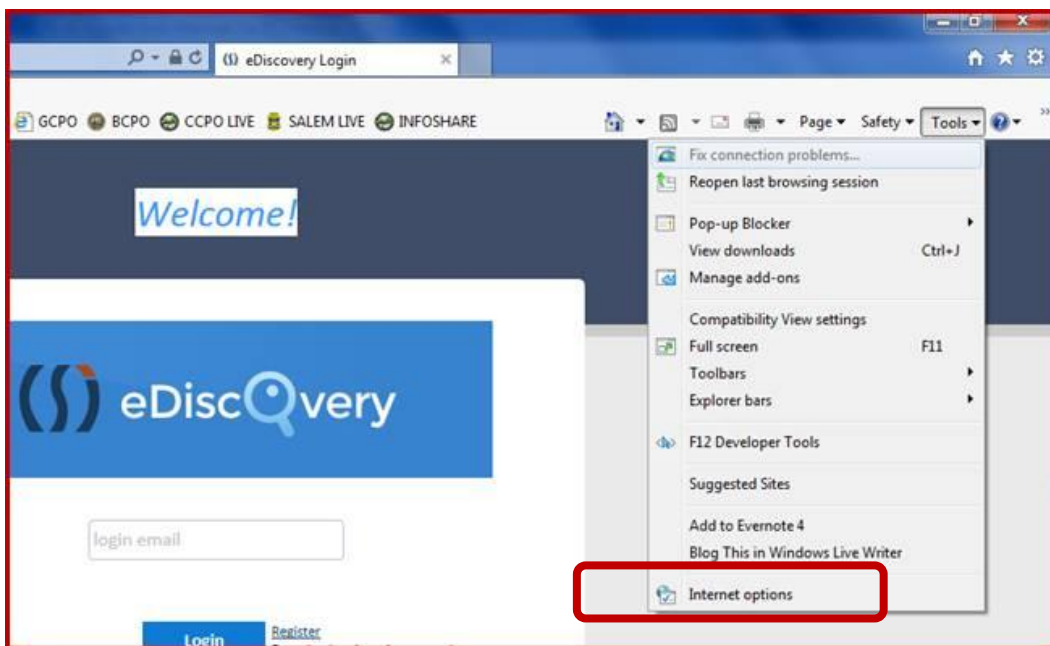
eDiscovery Login

GCPO BCPO CCPO LIVE SALEM LIVE INFOSHARE

Page Safety Tools

Fix connection problems...
Reopen last browsing session

Pop-up Blocker
View downloads Ctrl+J
Manage add-ons

Compatibility View settings
Full screen F11
Toolbars
Explorer bars

F12 Developer Tools

Suggested Sites

Add to Evernote 4
Blog This in Windows Live Writer

Internet options

Welcome!

eDiscQvery

login email

Login Register